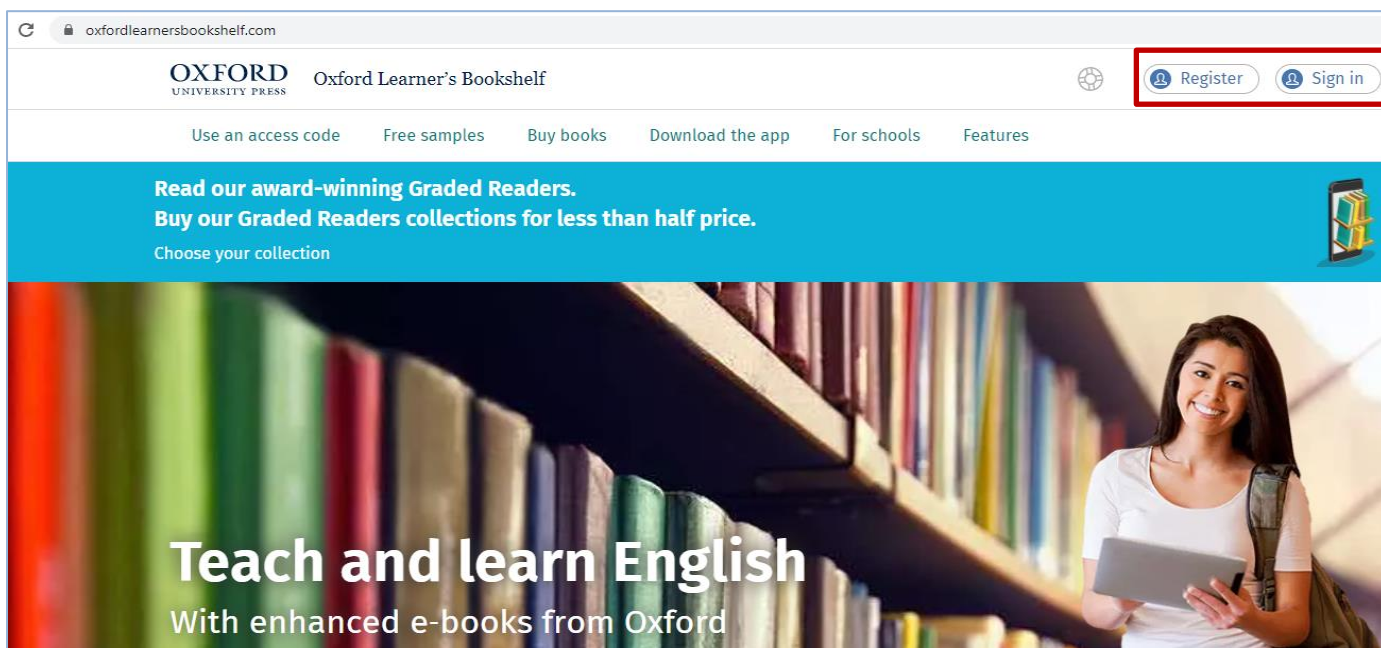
oxfordlearnersbookshelf.com

OXFORD
UNIVERSITY PRESS

Oxford Learner's Bookshelf

Register Sign in

Use an access code Free samples Buy books Download the app For schools Features

Read our award-winning Graded Readers.
Buy our Graded Readers collections for less than half price.
Choose your collection

Teach and learn English
With enhanced e-books from Oxford